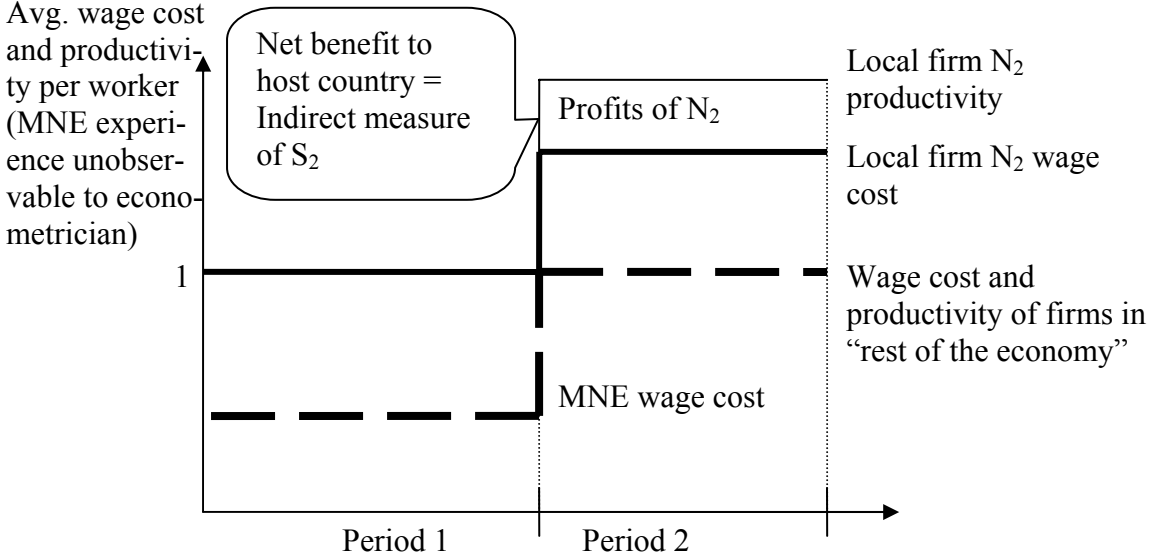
Avg. wage cost and productivity per worker (MNE experience unobservable to econometrician)

Net benefit to host country = Indirect measure of $S_2$

Profits of $N_2$

Local firm $N_2$ productivity

Local firm $N_2$ wage cost

1

Wage cost and productivity of firms in "rest of the economy"

MNE wage cost

Period 1

Period 2